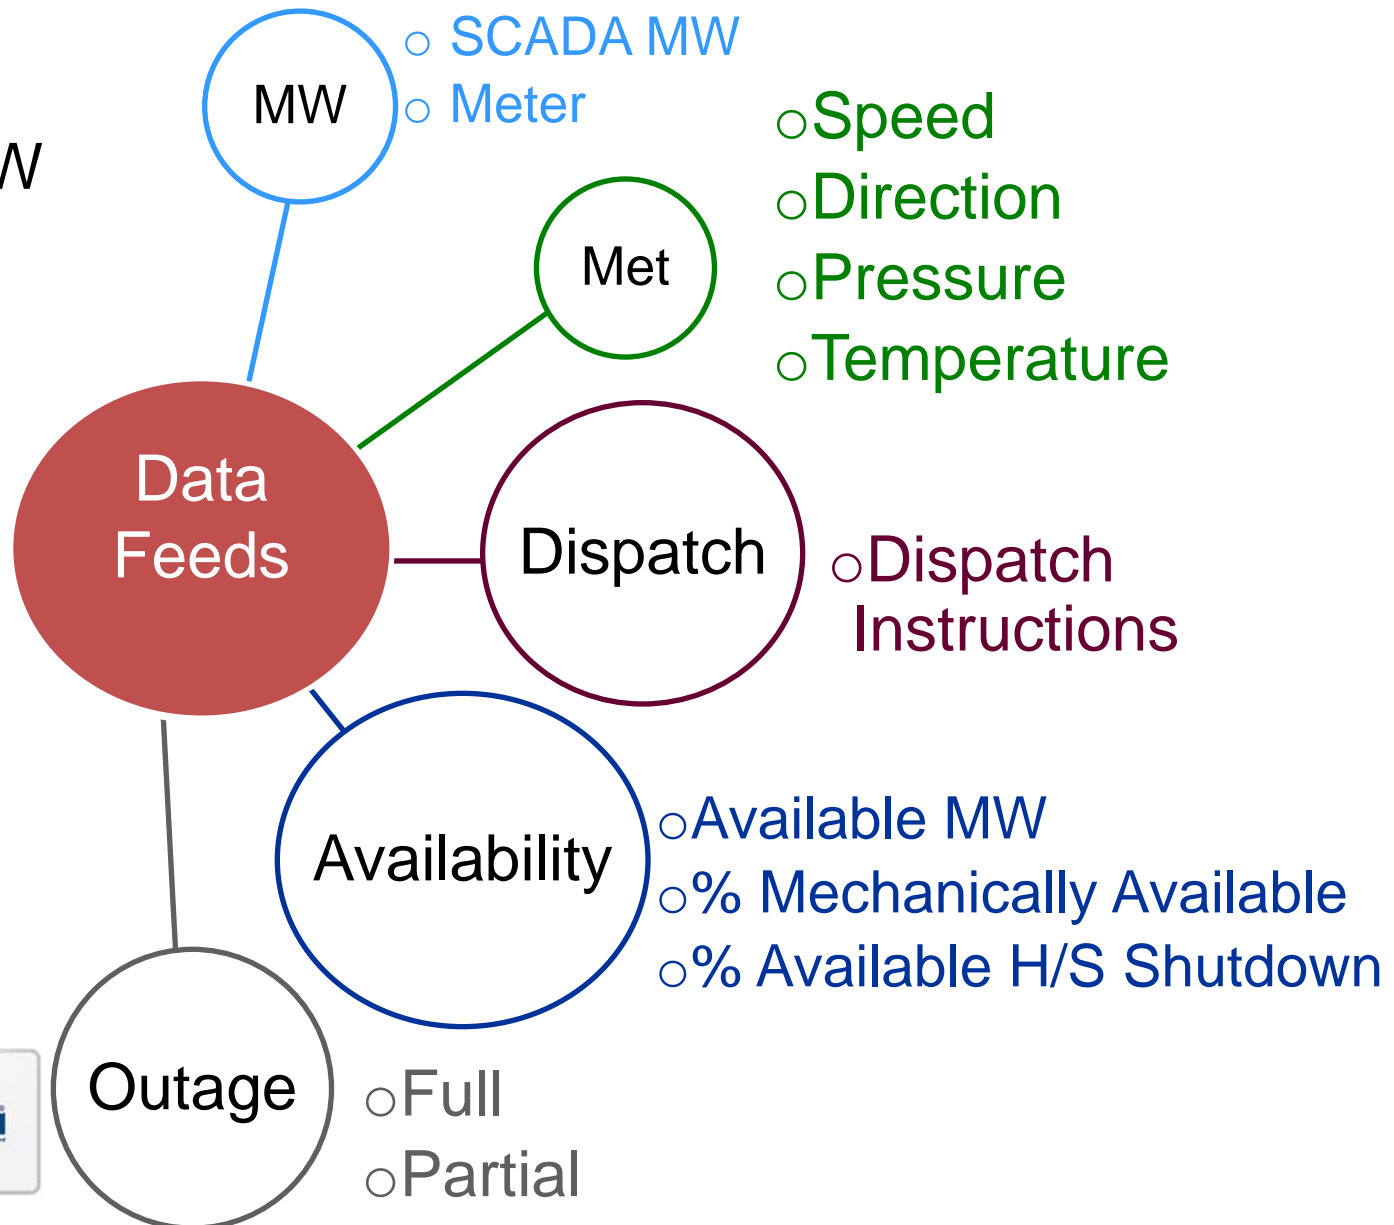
N

MW

○ SCADA MW
○ Meter

Met

○Speed
○Direction
○Pressure
○Temperature

Data Feeds

Dispatch

○Dispatch Instructions

Availability

○Available MW
○% Mechanically Available
○% Available H/S Shutdown

Outage

○Full
○Partial